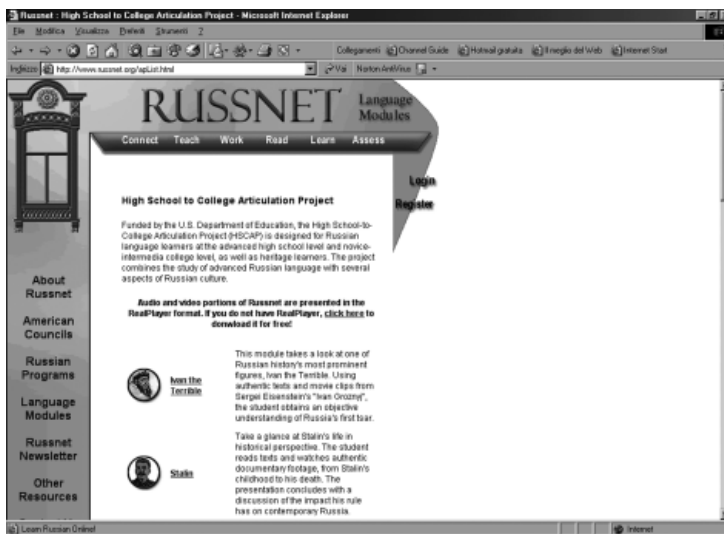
Russnet : High School to College Articulation Project - Microsoft Internet Explorer

File Modifica Visualizza Preferiti Strumenti ?

Collegamenti Channel Guide Hotmail gratuita Il meglio del Web Internet Start

Indirizzo http://www.russnet.org/apList.html Vai Norton AntiVirus

RUSSNET Language Modules

Connect Teach Work Read Learn Assess

Login

Register

High School to College Articulation Project

Funded by the U.S. Department of Education, the High School-to-College Articulation Project (HSCAP) is designed for Russian language learners at the advanced high school level and novice-intermedia college level, as well as heritage learners. The project combines the study of advanced Russian language with several aspects of Russian culture.

Audio and video portions of Russnet are presented in the RealPlayer format. If you do not have RealPlayer, click here to download it for free!

Ivan the Terrible

This module takes a look at one of Russian history's most prominent figures, Ivan the Terrible. Using authentic texts and movie clips from Sergei Eisenstein's "Ivan Grozny", the student obtains an objective understanding of Russia's first tsar.

Stalin

Take a glance at Stalin's life in historical perspective. The student reads texts and watches authentic documentary footage, from Stalin's childhood to his death. The presentation concludes with a discussion of the impact his rule has on contemporary Russia.

About Russnet

American Councils

Russian Programs

Language Modules

Russnet Newsletter

Other Resources

Learn Russian Online!

Internet